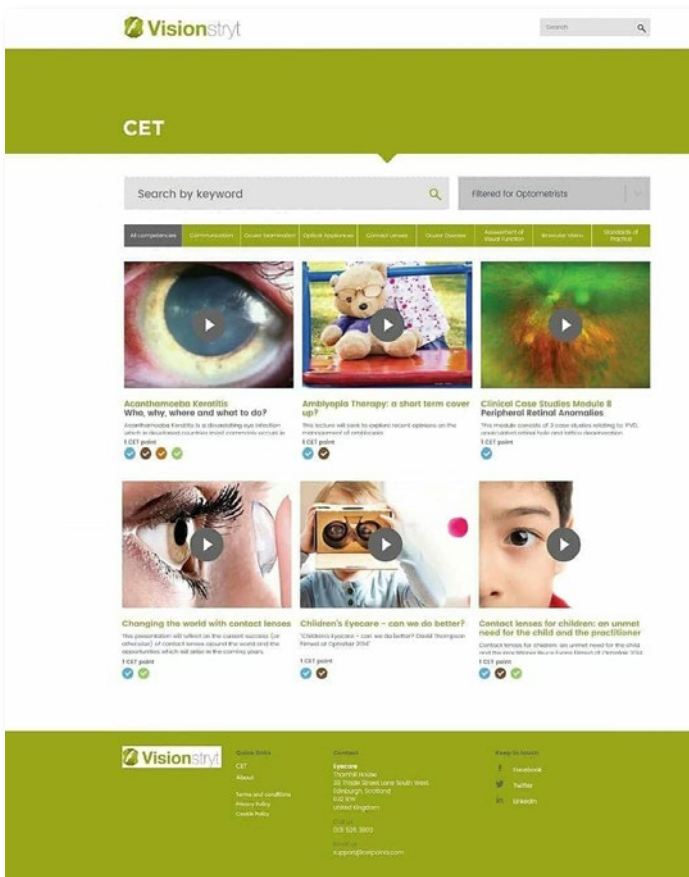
Visionstryt

Search

CET

Search by keyword

Filtered for Optometrists

| All competencies | Communication | Ocular Examination | Optical Appliances | Contact Lenses | Ocular Disease | Assessment of Visual Function | Binocular Vision | Standards of Practice |
|---|---|---|---|---|---|---|---|---|

Acanthamoeba Keratitis
Who, why, where and what to do?
Acanthamoeba Keratitis is a devastating eye infection which in developed countries most commonly occurs in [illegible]
1 CET point

Amblyopia Therapy: a short term cover up?
This lecture will seek to explore recent opinions on the management of amblyopia.
1 CET point

Clinical Case Studies Module 8
Peripheral Retinal Anomalies
This module consists of 3 case studies relating to: PVD, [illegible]
1 CET point

Changing the world with contact lenses
This presentation will reflect on the current success (or otherwise) of contact lenses around the world and the opportunities which will arise in the coming years.
1 CET point

Children's Eyecare – can we do better?
"Children's Eyecare – can we do better? David Thompson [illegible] at Optrafair 2014"
1 CET point

Contact lenses for children: an unmet need for the child and the practitioner
Contact lenses for children: an unmet need for the child and the practitioner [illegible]
1 CET point

Visionstryt

Quick links
CET
About
Terms and conditions
Privacy Policy
Cookie Policy

Contact
Eyecare
Thornhill House
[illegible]
Edinburgh, Scotland
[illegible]
United Kingdom
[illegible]
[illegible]
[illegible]
support@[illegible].com

Keep in touch
Facebook
Twitter
LinkedIn